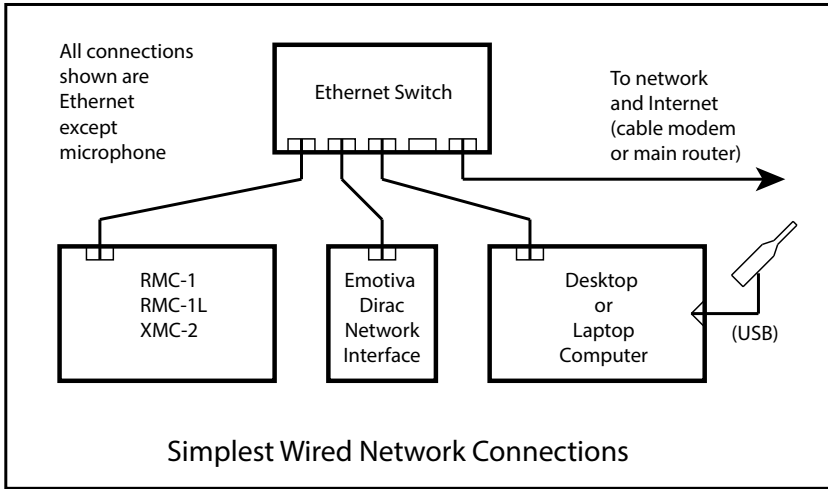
All connections shown are Ethernet except microphone

Ethernet Switch

To network and Internet (cable modem or main router)

RMC-1
RMC-1L
XMC-2

Emotiva Dirac Network Interface

Desktop or Laptop Computer

(USB)

Simplest Wired Network Connections